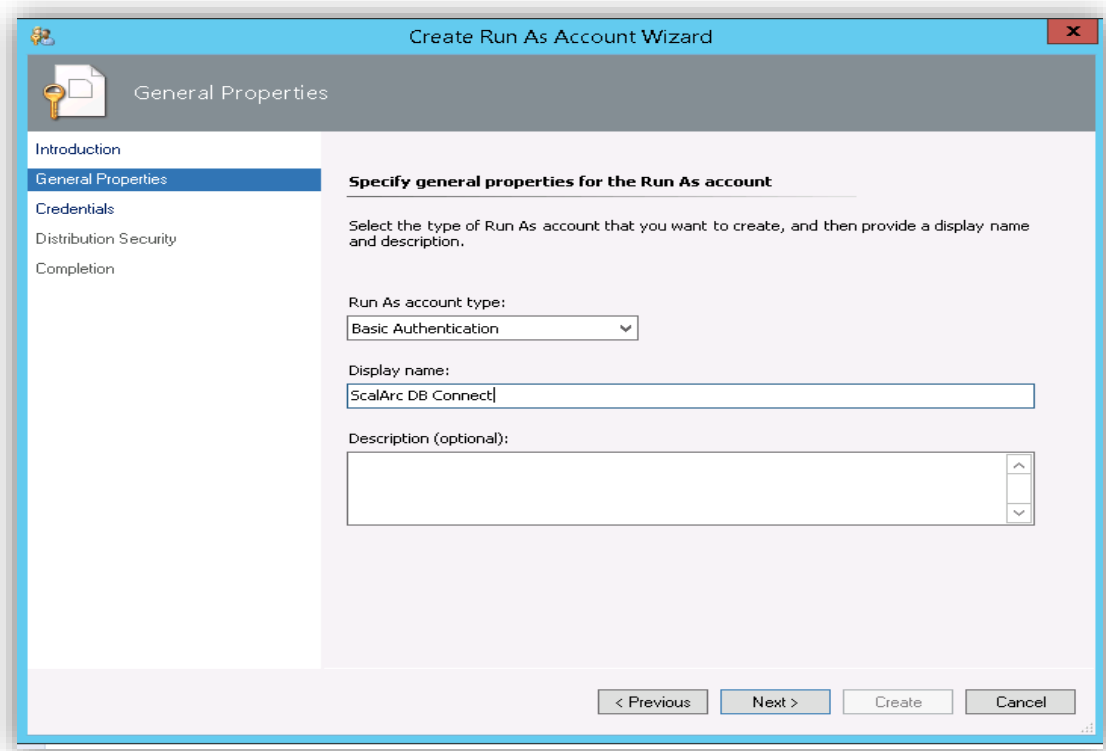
Create Run As Account Wizard

General Properties

Introduction
General Properties
Credentials
Distribution Security
Completion

Specify general properties for the Run As account

Select the type of Run As account that you want to create, and then provide a display name and description.

Run As account type:
Basic Authentication

Display name:
ScalArc DB Connect

Description (optional):

< Previous
Next >
Create
Cancel